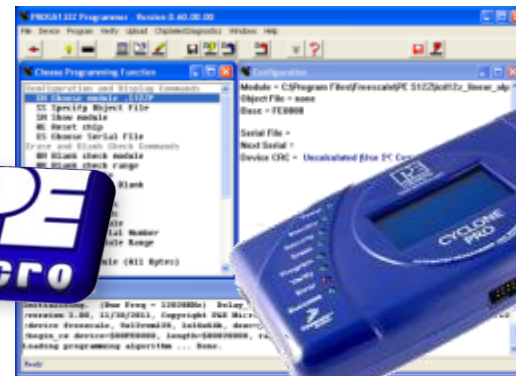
PROGS12Z Programmer - Version 0.40.00.00

File Device Program Verify Upload Chipselect/Diagnostics Window Help

Choose Programming Function

Configuration and Display Commands
SM Choose module - S12ZP
SS Specify Object File
SH Show module
RE Reset chip
CS Choose Serial File
Erase and Blank Check Commands
BM Blank check module
BR Blank check range
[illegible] Blank

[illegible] Number
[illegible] Range

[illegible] (All Bytes)

Configuration

Module = C:\Program Files\Freescale\PE S12Z\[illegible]
Object File = none
Base = FE0000

Serial File =
Next Serial =
Device CRC = Uncalculated [Use EC C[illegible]

PE
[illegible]cro

CYCLONE PRO

Initializing. (Bus Freq = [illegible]) Delay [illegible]
version 1.00, 11/30/2011, Copyright P&E Micro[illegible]
device Freescale, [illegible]
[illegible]
Loading programming algorithm ... Done.

Ready